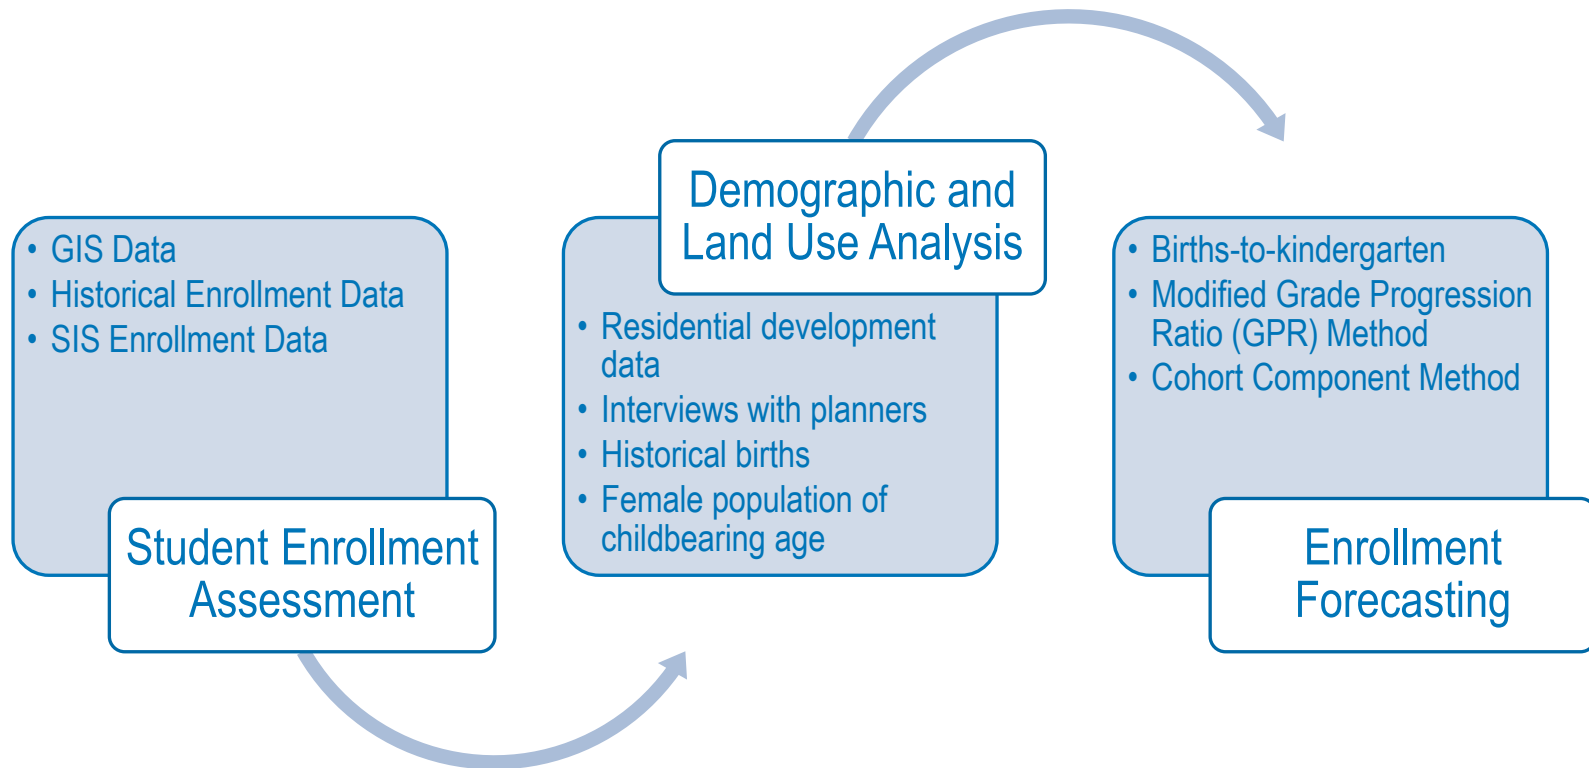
• GIS Data
• Historical Enrollment Data
• SIS Enrollment Data

Student Enrollment Assessment

Demographic and Land Use Analysis

• Residential development data
• Interviews with planners
• Historical births
• Female population of childbearing age

• Births-to-kindergarten
• Modified Grade Progression Ratio (GPR) Method
• Cohort Component Method

Enrollment Forecasting